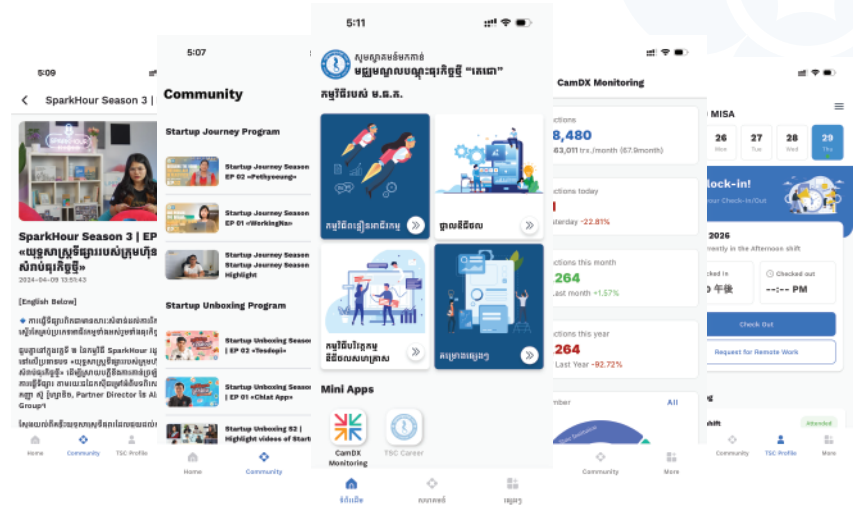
5:09

SparkHour Season 3 |

SparkHour Season 3 | EP
«យុទ្ធសាស្ត្រទីផ្សាររបស់ក្រុមហ៊ុន
សំរាប់ធុរកិច្ចថ្មី»

2024-04-09 13:55:43

[English Below]

Home
Community
TSC Profile

5:07

Community

Startup Journey Program

Startup Journey Season EP 02 «Pethyoung»

Startup Journey Season EP 01 «WorkingNa»

Startup Journey Season Startup Journey Season Highlight

Startup Unboxing Program

Startup Unboxing Season | EP 02 «Tesdepi»

Startup Unboxing Season | EP 01 «Chiat App»

Startup Unboxing S2 | Highlight videos of Start

Home
Community

5:11

សមាគមសហគ្រិន
មជ្ឈមណ្ឌលបណ្តុះធុរកិច្ច "តេជោ"

កម្មវិធីរបស់ ម.ធ.ត.

កម្មវិធីបង្កើនអាជីវកម្ម

ថ្នាលឌីជីថល

កម្មវិធីបណ្តុះបណ្តាលសហគ្រាស

កម្មវិធីផ្សេងៗ

Mini Apps

CamDX Monitoring

TSC Career

ទំព័រដើម
សហគមន៍
ផ្សេងៗ

CamDX Monitoring

ctions
8,480
83,011 trx./month (67.9month)

ctions today
terday -22.81%

ctions this month
264
Last month +1.57%

ctions this year
264
Last Year -92.72%

mber
All

Community
More

MISA

26 Mon
27 Tue
28 Wed
29 Thu

ock-in!
our Check-In/Out

2026
ntly in the Afternoon shift

cked in
午後

Checked out
--:-- PM

Check Out

Request for Remote Work

hift
Attended

Community
TSC Profile
More